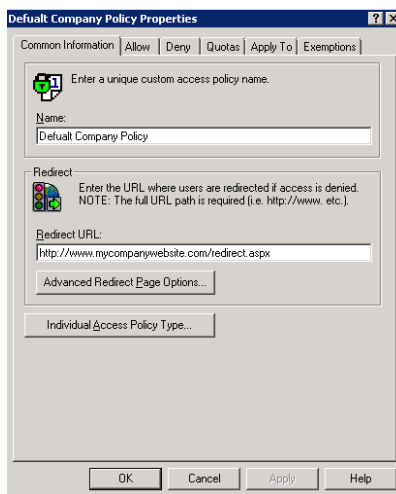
Defualt Company Policy Properties

? X

Common Information | Allow | Deny | Quotas | Apply To | Exemptions

Enter a unique custom access policy name.

Name:

Defualt Company Policy

Redirect

Enter the URL where users are redirected if access is denied.
NOTE: The full URL path is required (i.e. http://www. etc.).

Redirect URL:

http://www.mycompanywebsite.com/redirect.aspx

Advanced Redirect Page Options...

Individual Access Policy Type...

OK | Cancel | Apply | Help